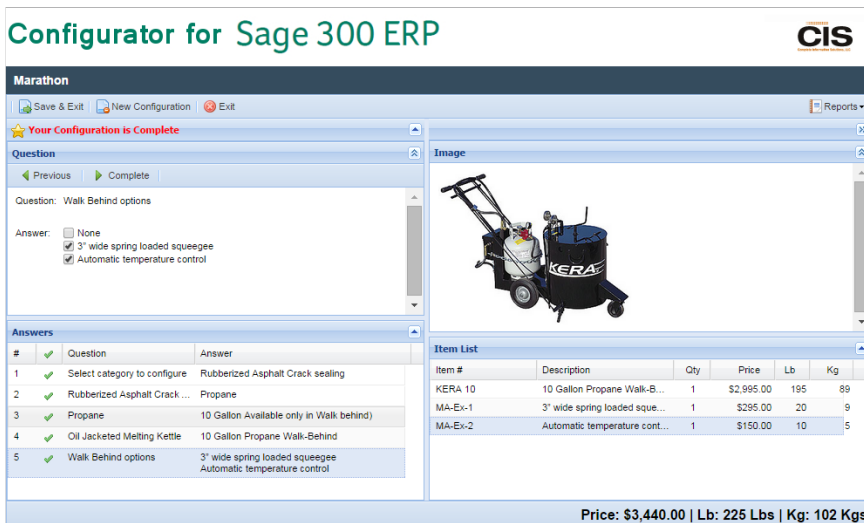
Configurator for Sage 300 ERP

CIS

Marathon

Save & Exit | New Configuration | Exit

Reports

Your Configuration is Complete

Question

Previous | Complete

Question: Walk Behind options

Answer: None
3" wide spring loaded squeegee
Automatic temperature control

Image

KERA

Answers

| # | | Question | Answer |
|---|---|---|---|
| 1 | | Select category to configure | Rubberized Asphalt Crack sealing |
| 2 | | Rubberized Asphalt Crack ... | Propane |
| 3 | | Propane | 10 Gallon Available only in Walk behind) |
| 4 | | Oil Jacketed Melting Kettle | 10 Gallon Propane Walk-Behind |
| 5 | | Walk Behind options | 3" wide spring loaded squeegee Automatic temperature control |

Item List

| Item # | Description | Qty | Price | Lb | Kg |
|---|---|---|---|---|---|
| KERA 10 | 10 Gallon Propane Walk-B... | 1 | $2,995.00 | 195 | 89 |
| MA-Ex-1 | 3" wide spring loaded sque... | 1 | $295.00 | 20 | 9 |
| MA-Ex-2 | Automatic temperature cont... | 1 | $150.00 | 10 | 5 |

Price: $3,440.00 | Lb: 225 Lbs | Kg: 102 Kgs